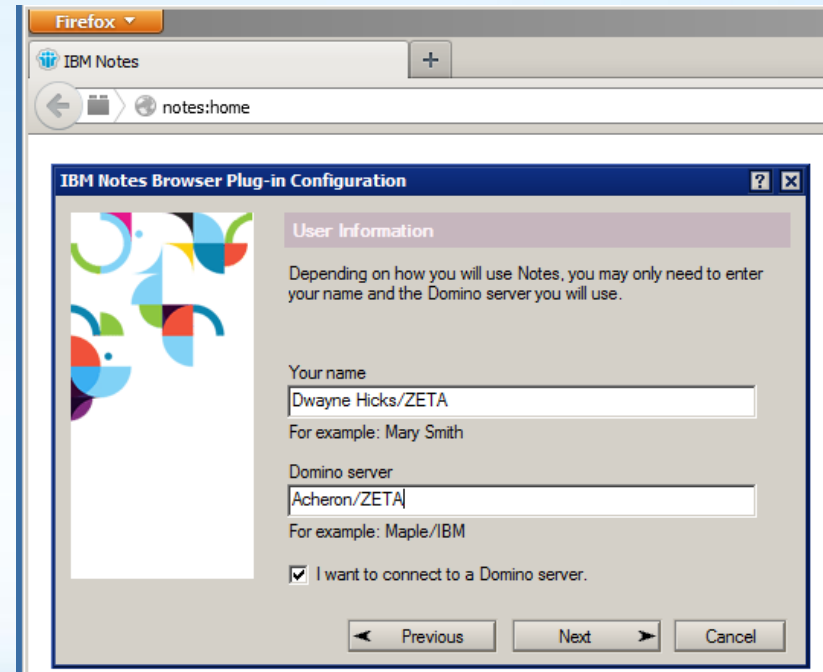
Firefox

IBM Notes

+

notes:home

IBM Notes Browser Plug-in Configuration

?

User Information

Depending on how you will use Notes, you may only need to enter your name and the Domino server you will use.

Your name

Dwayne Hicks/ZETA

For example: Mary Smith

Domino server

Acheron/ZETA

For example: Maple/IBM

I want to connect to a Domino server.

Previous

Next

Cancel